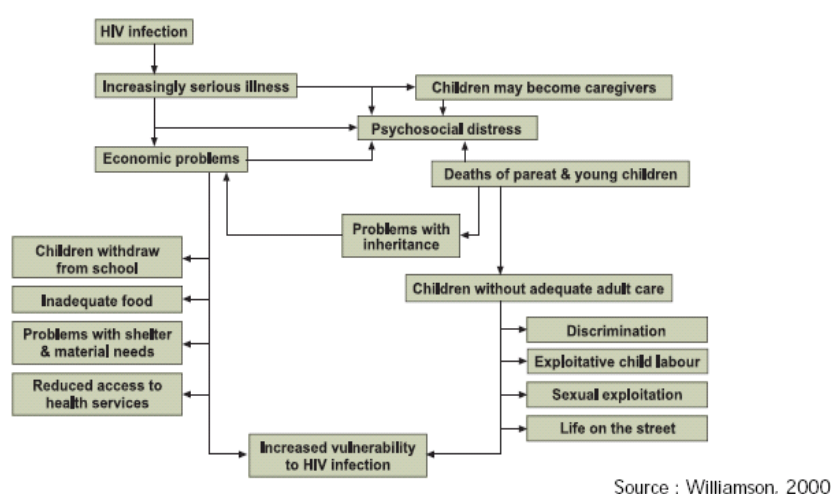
HIV infection

Increasingly serious illness

Children may become caregivers

Psychosocial distress

Economic problems

Deaths of pareat & young children

Problems with inheritance

Children withdraw from school

Inadequate food

Problems with shelter & material needs

Reduced access to health services

Children without adequate adult care

Discrimination

Exploitative child labour

Sexual exploitation

Life on the street

Increased vulnerability to HIV infection

Source : Williamson, 2000